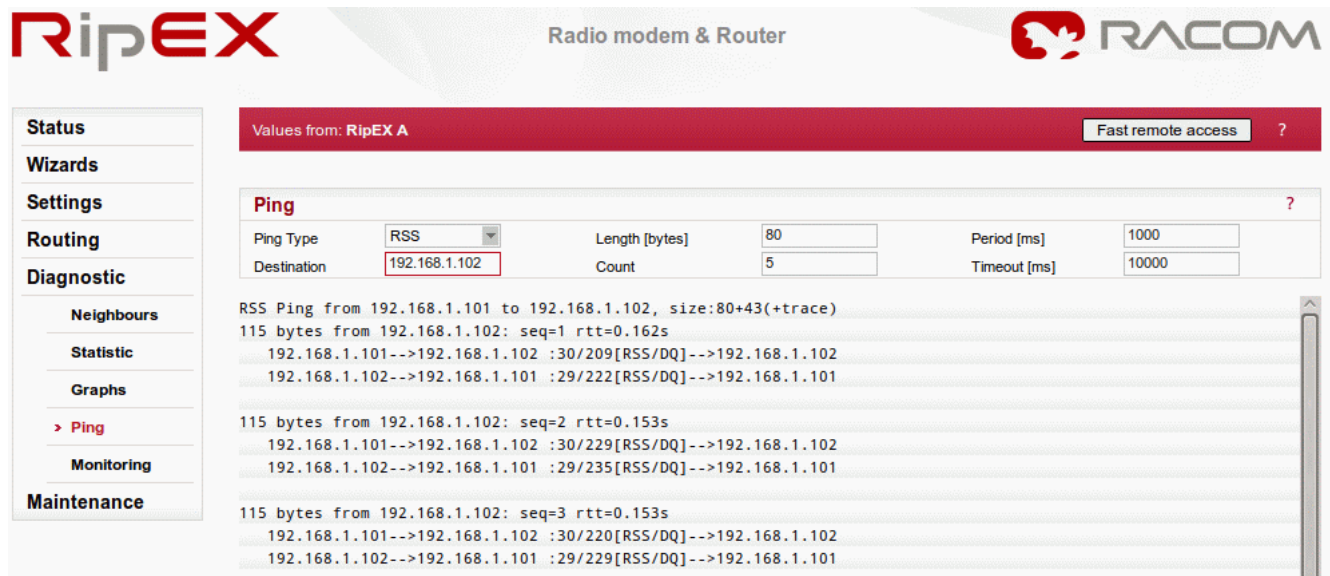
RipEX

Radio modem & Router

RACOM

Status
Wizards
Settings
Routing
Diagnostic
Neighbours
Statistic
Graphs
› Ping
Monitoring
Maintenance

Values from: RipEX A

Fast remote access

?

Ping

?

| Ping Type | RSS | Length [bytes] | 80 | Period [ms] | 1000 |
|---|---|---|---|---|---|
| Destination | 192.168.1.102 | Count | 5 | Timeout [ms] | 10000 |

RSS Ping from 192.168.1.101 to 192.168.1.102, size:80+43(+trace)
115 bytes from 192.168.1.102: seq=1 rtt=0.162s
192.168.1.101-->192.168.1.102 :30/209[RSS/DQ]-->192.168.1.102
192.168.1.102-->192.168.1.101 :29/222[RSS/DQ]-->192.168.1.101

115 bytes from 192.168.1.102: seq=2 rtt=0.153s
192.168.1.101-->192.168.1.102 :30/229[RSS/DQ]-->192.168.1.102
192.168.1.102-->192.168.1.101 :29/235[RSS/DQ]-->192.168.1.101

115 bytes from 192.168.1.102: seq=3 rtt=0.153s
192.168.1.101-->192.168.1.102 :30/220[RSS/DQ]-->192.168.1.102
192.168.1.102-->192.168.1.101 :29/229[RSS/DQ]-->192.168.1.101